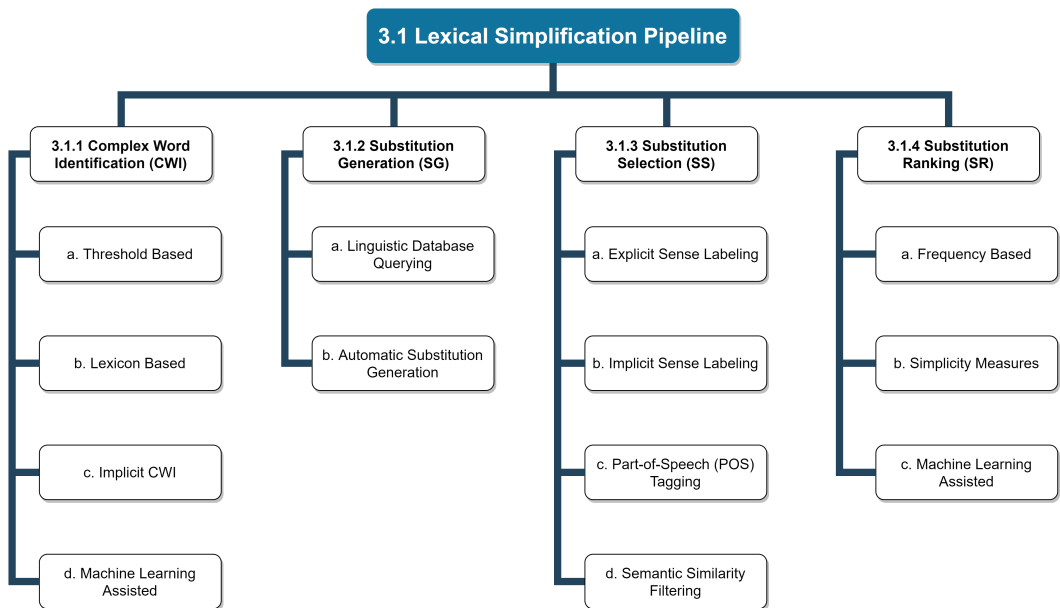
3.1 Lexical Simplification Pipeline

3.1.1 Complex Word Identification (CWI)

a. Threshold Based

b. Lexicon Based

c. Implicit CWI

d. Machine Learning Assisted

3.1.2 Substitution Generation (SG)

a. Linguistic Database Querying

b. Automatic Substitution Generation

3.1.3 Substitution Selection (SS)

a. Explicit Sense Labeling

b. Implicit Sense Labeling

c. Part-of-Speech (POS) Tagging

d. Semantic Similarity Filtering

3.1.4 Substitution Ranking (SR)

a. Frequency Based

b. Simplicity Measures

c. Machine Learning Assisted